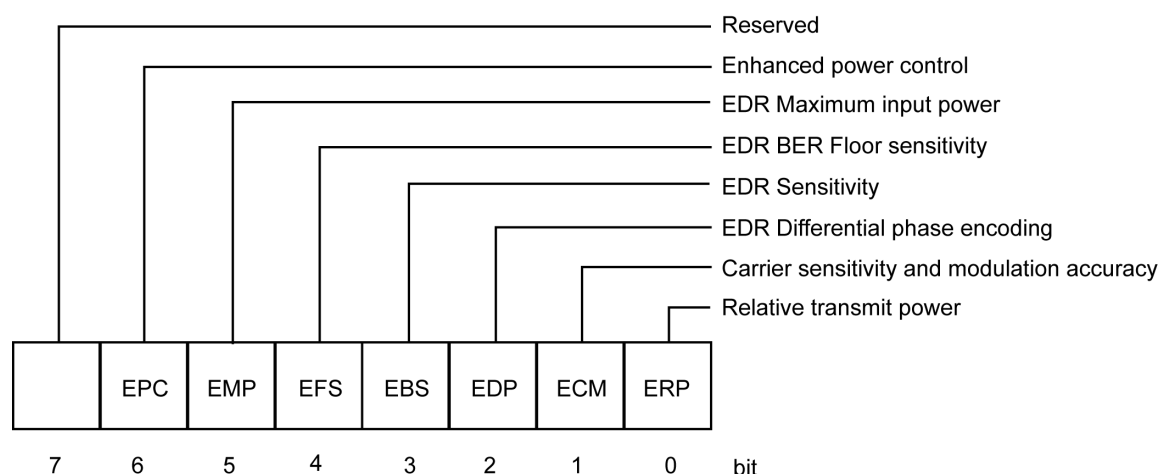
Reserved
Enhanced power control
EDR Maximum input power
EDR BER Floor sensitivity
EDR Sensitivity
EDR Differential phase encoding
Carrier sensitivity and modulation accuracy
Relative transmit power

|  | EPC | EMP | EFS | EBS | EDP | ECM | ERP |
|---|---|---|---|---|---|---|---|

7 6 5 4 3 2 1 0 bit